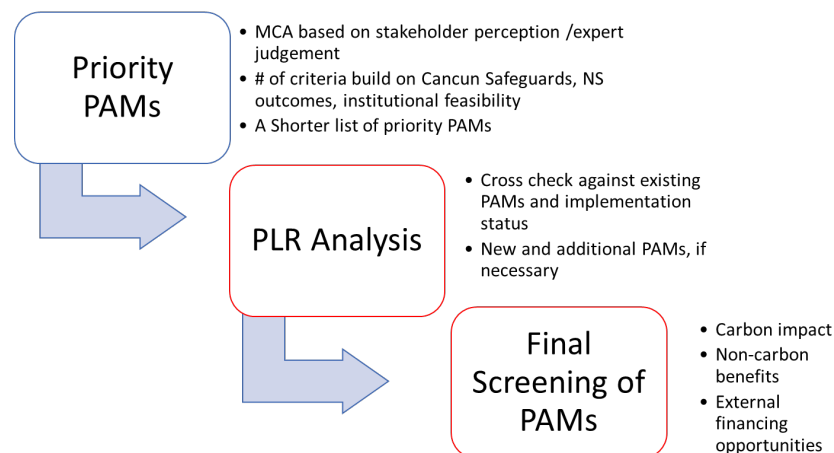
Priority PAMs

- MCA based on stakeholder perception /expert judgement
- # of criteria build on Cancun Safeguards, NS outcomes, institutional feasibility
- A Shorter list of priority PAMs

PLR Analysis

- Cross check against existing PAMs and implementation status
- New and additional PAMs, if necessary

Final Screening of PAMs

- Carbon impact
- Non-carbon benefits
- External financing opportunities